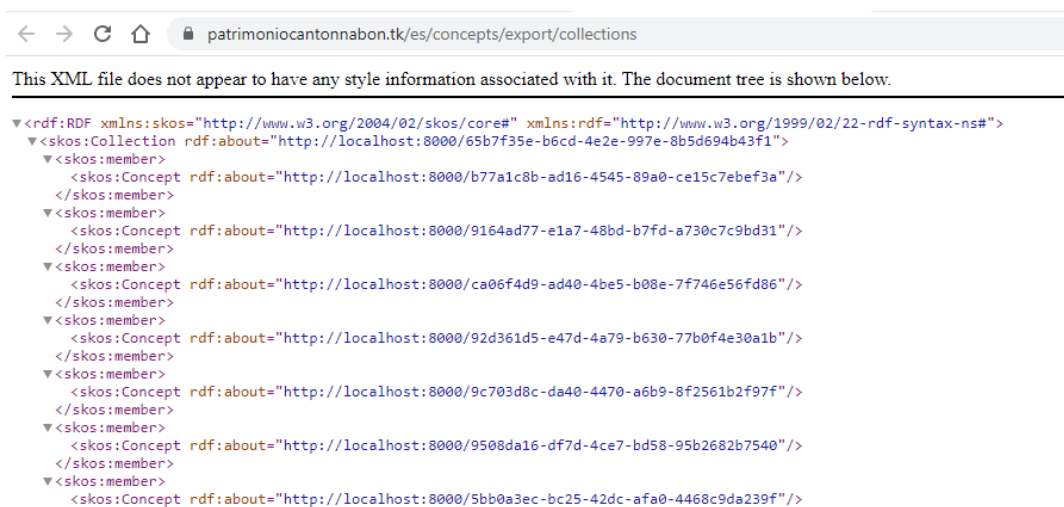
patrimoniocantonnabon.tk/es/concepts/export/collections

This XML file does not appear to have any style information associated with it. The document tree is shown below.

▼<rdf:RDF xmlns:skos="http://www.w3.org/2004/02/skos/core#" xmlns:rdf="http://www.w3.org/1999/02/22-rdf-syntax-ns#">
▼<skos:Collection rdf:about="http://localhost:8000/65b7f35e-b6cd-4e2e-997e-8b5d694b43f1">
▼<skos:member>
<skos:Concept rdf:about="http://localhost:8000/b77a1c8b-ad16-4545-89a0-ce15c7ebef3a"/>
</skos:member>
▼<skos:member>
<skos:Concept rdf:about="http://localhost:8000/9164ad77-e1a7-48bd-b7fd-a730c7c9bd31"/>
</skos:member>
▼<skos:member>
<skos:Concept rdf:about="http://localhost:8000/ca06f4d9-ad40-4be5-b08e-7f746e56fd86"/>
</skos:member>
▼<skos:member>
<skos:Concept rdf:about="http://localhost:8000/92d361d5-e47d-4a79-b630-77b0f4e30a1b"/>
</skos:member>
▼<skos:member>
<skos:Concept rdf:about="http://localhost:8000/9c703d8c-da40-4470-a6b9-8f2561b2f97f"/>
</skos:member>
▼<skos:member>
<skos:Concept rdf:about="http://localhost:8000/9508da16-df7d-4ce7-bd58-95b2682b7540"/>
</skos:member>
▼<skos:member>
<skos:Concept rdf:about="http://localhost:8000/5bb0a3ec-bc25-42dc-afa0-4468c9da239f"/>